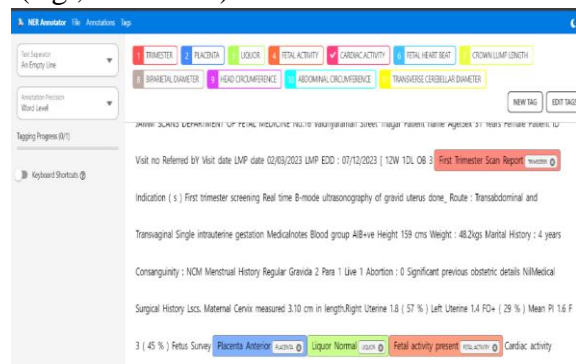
NER Annotator File Annotations Tags

Text Separator
An Empty Line

Annotation Precision
Word Level

Tagging Progress (0/1)

Keyboard Shortcuts

1 TRIMESTER 2 PLACENTA 3 LIQUOR 4 FETAL ACTIVITY 5 CARDIAC ACTIVITY 6 FETAL HEART BEAT 7 CROWN LUMP LENGTH 8 BIPARIETAL DIAMETER 9 HEAD CIRCUMFERENCE 10 ABDOMINAL CIRCUMFERENCE 11 TRANSVERSE CEREBELLAR DIAMETER

NEW TAG EDIT TAGS

JANANI SCANS DEPARTMENT OF FETAL MEDICINE No.16 Valluvarnam Street Nagar Patient name Age/Sex 31 Years Female Patient ID

Visit no Referred bY Visit date LMP date 02/03/2023 LMP EDD : 07/12/2023 [ 12W 1DL OB 3 First Trimester Scan Report TRIMESTER

Indication ( s ) First trimester screening Real time B-mode ultrasonography of gravid uterus done_ Route : Transabdominal and

Transvaginal Single intrauterine gestation Medicalnotes Blood group AIB+ve Height 159 cms Weight : 48.2kgs Marital History : 4 years

Consanguinity : NCM Menstrual History Regular Gravida 2 Para 1 Live 1 Abortion : 0 Significant previous obstetric details NilMedical

Surgical History Lscs. Maternal Cervix measured 3.10 cm in length.Right Uterine 1.8 ( 57 % ) Left Uterine 1.4 FO+ ( 29 % ) Mean PI 1.6 F

3 ( 45 % ) Fetus Survey Placenta Anterior PLACENTA Liquor Normal LIQUOR Fetal activity present FETAL ACTIVITY Cardiac activity